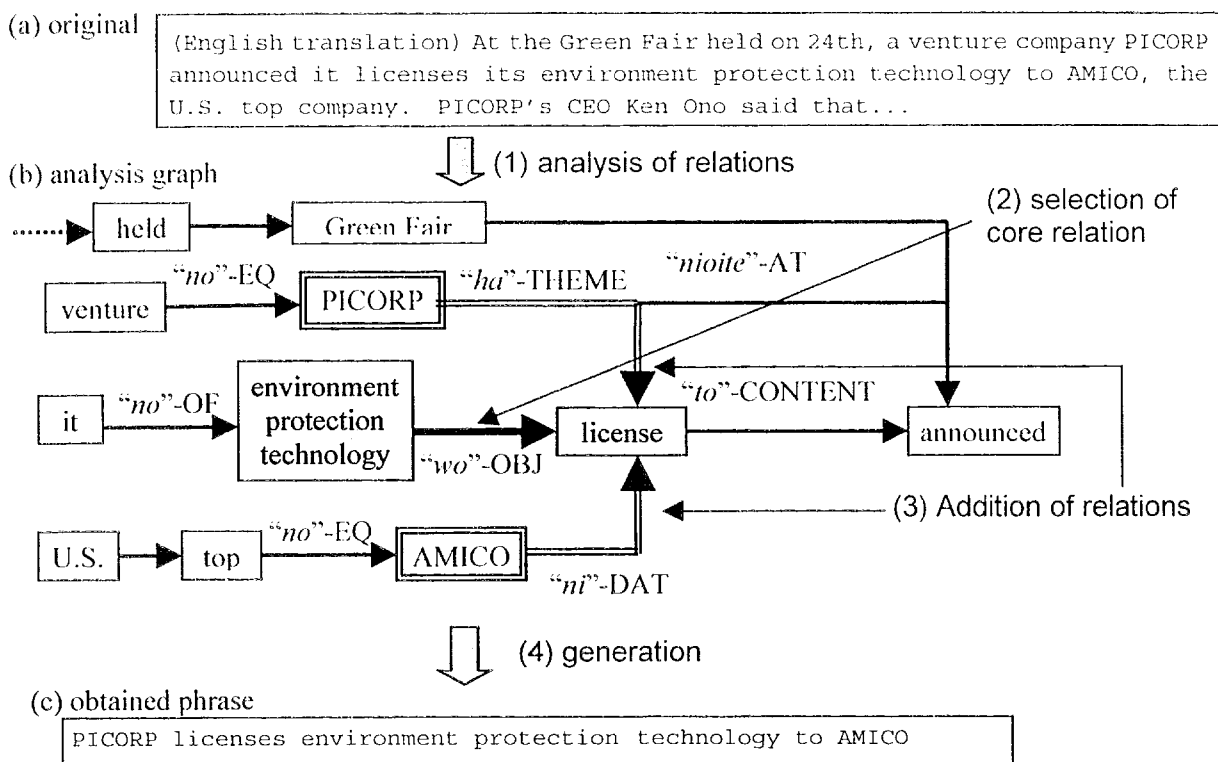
(a) original

(English translation) At the Green Fair held on 24th, a venture company PICORP announced it licenses its environment protection technology to AMICO, the U.S. top company. PICORP's CEO Ken Ono said that...

(1) analysis of relations

(b) analysis graph

held

Green Fair

(2) selection of core relation

"nioite"-AT

venture

"no"-EQ

PICORP

"ha"-THEME

it

"no"-OF

environment protection technology

"to"-CONTENT

license

announced

"wo"-OBJ

(3) Addition of relations

U.S.

top

"no"-EQ

AMICO

"ni"-DAT

(4) generation

(c) obtained phrase

PICORP licenses environment protection technology to AMICO